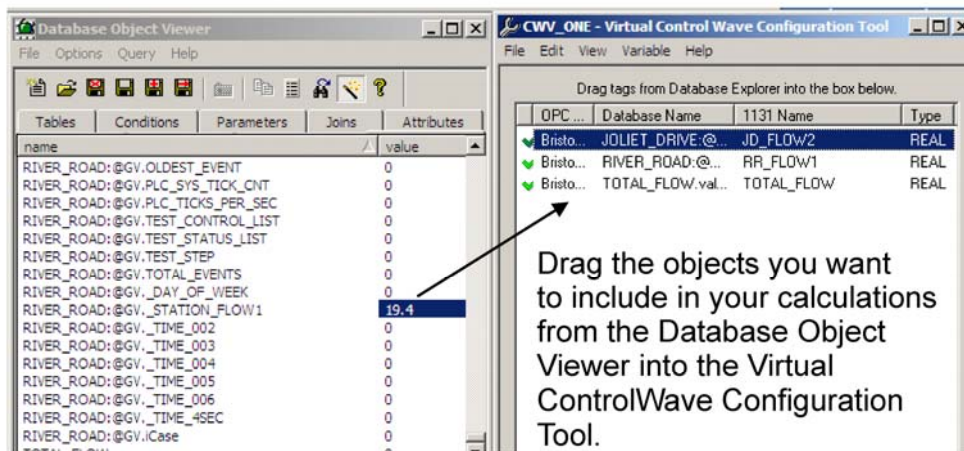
Database Object Viewer

File Options Query Help

Tables | Conditions | Parameters | Joins | Attributes

| name | value |
|---|---|
| RIVER_ROAD:@GV.OLDEST_EVENT | 0 |
| RIVER_ROAD:@GV.PLC_SYS_TICK_CNT | 0 |
| RIVER_ROAD:@GV.PLC_TICKS_PER_SEC | 0 |
| RIVER_ROAD:@GV.TEST_CONTROL_LIST | 0 |
| RIVER_ROAD:@GV.TEST_STATUS_LIST | 0 |
| RIVER_ROAD:@GV.TEST_STEP | 0 |
| RIVER_ROAD:@GV.TOTAL_EVENTS | 0 |
| RIVER_ROAD:@GV._DAY_OF_WEEK | 0 |
| RIVER_ROAD:@GV._STATION_FLOW1 | 19.4 |
| RIVER_ROAD:@GV._TIME_002 | 0 |
| RIVER_ROAD:@GV._TIME_003 | 0 |
| RIVER_ROAD:@GV._TIME_004 | 0 |
| RIVER_ROAD:@GV._TIME_005 | 0 |
| RIVER_ROAD:@GV._TIME_006 | 0 |
| RIVER_ROAD:@GV._TIME_4SEC | 0 |
| RIVER_ROAD:@GV.iCase | 0 |
| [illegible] | 0 |

CWV_ONE - Virtual Control Wave Configuration Tool

File Edit View Variable Help

Drag tags from Database Explorer into the box below.

| OPC ... | Database Name | 1131 Name | Type |
|---|---|---|---|
| Bristo... | JOLIET_DRIVE:@... | JD_FLOW2 | REAL |
| Bristo... | RIVER_ROAD:@... | RR_FLOW1 | REAL |
| Bristo... | TOTAL_FLOW.val... | TOTAL_FLOW | REAL |

Drag the objects you want to include in your calculations from the Database Object Viewer into the Virtual ControlWave Configuration Tool.